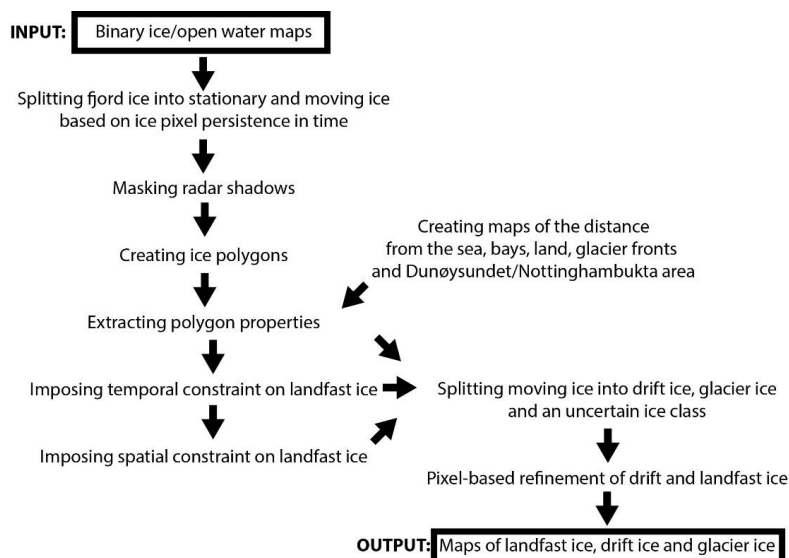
INPUT: Binary ice/open water maps

Splitting fjord ice into stationary and moving ice based on ice pixel persistence in time

Masking radar shadows

Creating ice polygons

Creating maps of the distance from the sea, bays, land, glacier fronts and Dunøysundet/Nottinghambukta area

Extracting polygon properties

Imposing temporal constraint on landfast ice

Splitting moving ice into drift ice, glacier ice and an uncertain ice class

Imposing spatial constraint on landfast ice

Pixel-based refinement of drift and landfast ice

OUTPUT: Maps of landfast ice, drift ice and glacier ice